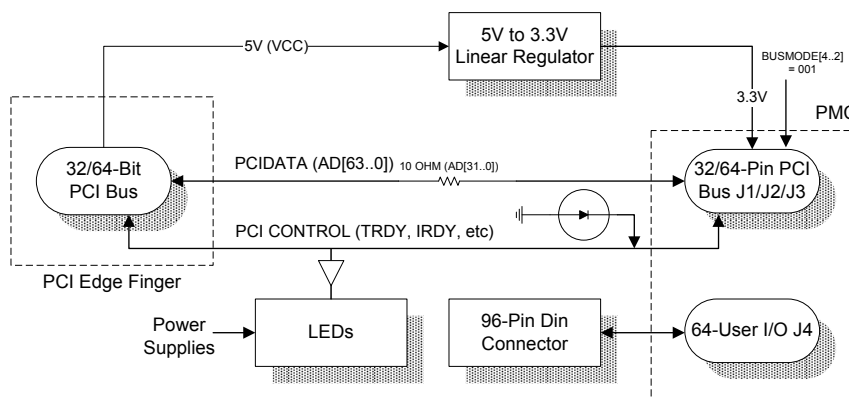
5V to 3.3V Linear Regulator

5V (VCC)

BUSMODE[4..2] = 001

3.3V

PMC

32/64-Bit PCI Bus

PCIDATA (AD[63..0])

10 OHM (AD[31..0])

32/64-Pin PCI Bus J1/J2/J3

PCI CONTROL (TRDY, IRDY, etc)

PCI Edge Finger

Power Supplies

LEDs

96-Pin Din Connector

64-User I/O J4